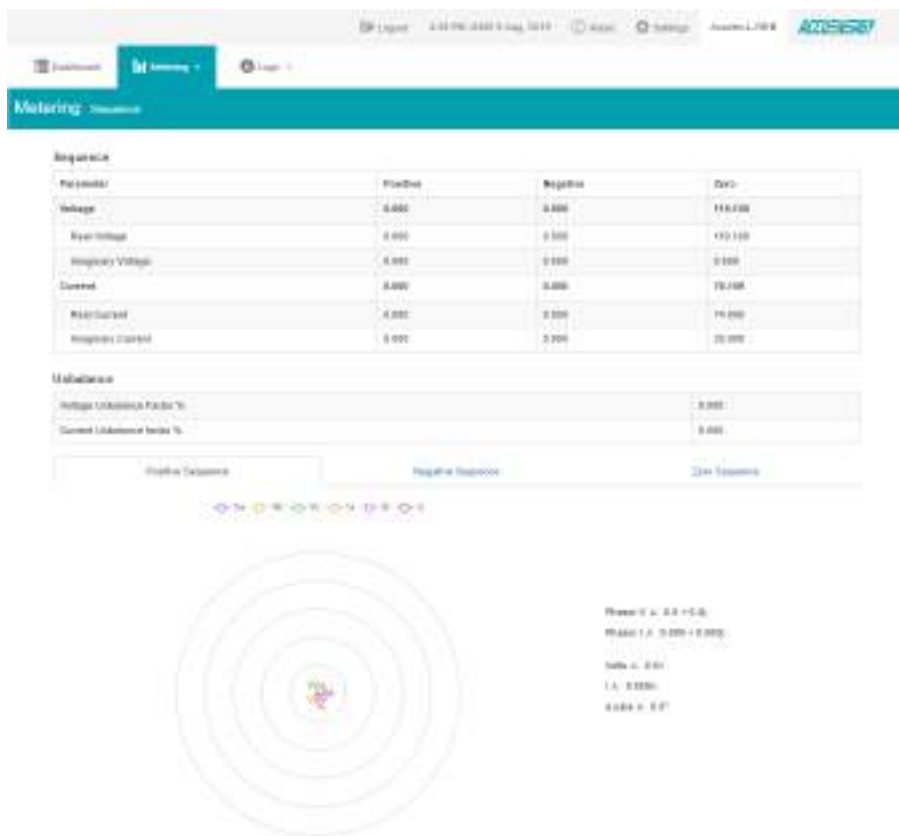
Logout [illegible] About Settings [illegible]

Dashboard Metering Logs

Metering Sequence

Sequence

| Parameter | Positive | Negative | Zero |
|---|---|---|---|
| Voltage | 0.000 | 0.000 | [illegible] |
| Real Voltage | 0.000 | 0.000 | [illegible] |
| Imaginary Voltage | 0.000 | 0.000 | 0.000 |
| Current | 0.000 | 0.000 | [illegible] |
| Real Current | 0.000 | 0.000 | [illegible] |
| Imaginary Current | 0.000 | 0.000 | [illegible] |

Unbalance

| | |
|---|---|
| Voltage Unbalance Factor % | 0.000 |
| Current Unbalance Factor % | 0.000 |

Positive Sequence Negative Sequence Zero Sequence

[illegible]

Phase V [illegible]
Phase I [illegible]

Volts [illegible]
I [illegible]
Angle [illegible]